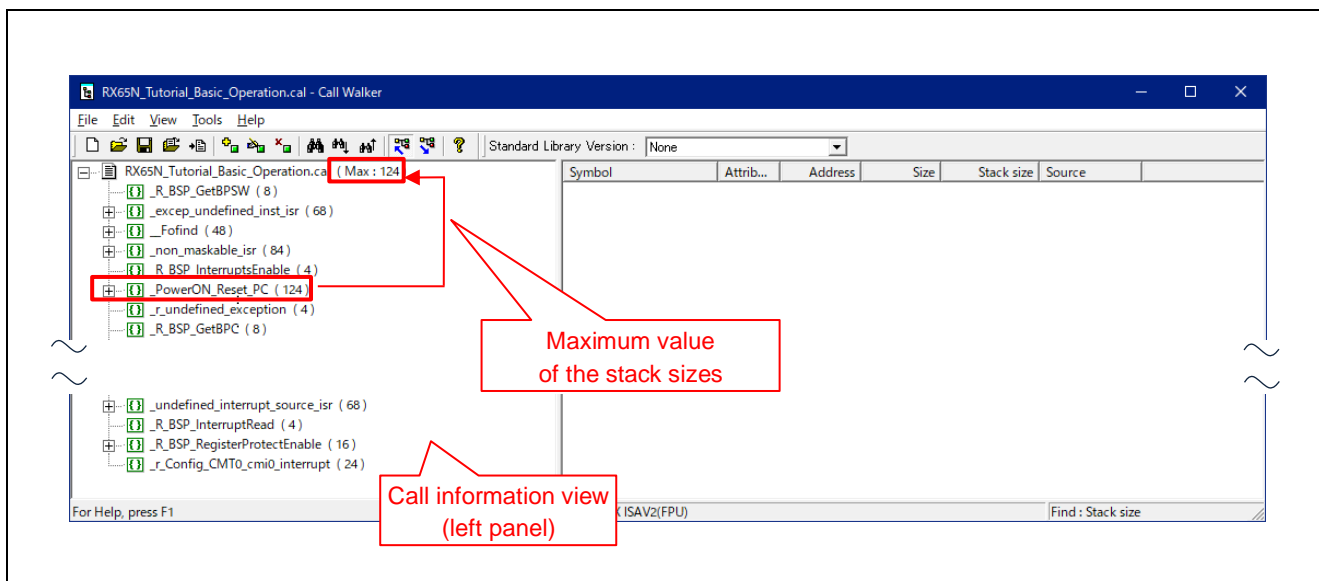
RX65N_Tutorial_Basic_Operation.cal - Call Walker

File Edit View Tools Help

Standard Library Version : None

RX65N_Tutorial_Basic_Operation.cal ( Max : 124 )
_R_BSP_GetBPSW ( 8 )
_excep_undefined_inst_isr ( 68 )
__Fofind ( 48 )
_non_maskable_isr ( 84 )
_R_BSP_InterruptsEnable ( 4 )
_PowerON_Reset_PC ( 124 )
_r_undefined_exception ( 4 )
_R_BSP_GetBPC ( 8 )

_undefined_interrupt_source_isr ( 68 )
_R_BSP_InterruptRead ( 4 )
_R_BSP_RegisterProtectEnable ( 16 )
_r_Config_CMT0_cmi0_interrupt ( 24 )

| Symbol | Attrib... | Address | Size | Stack size | Source |
|---|---|---|---|---|---|

Maximum value of the stack sizes

Call information view (left panel)

For Help, press F1

X ISAV2(FPU)

Find : Stack size